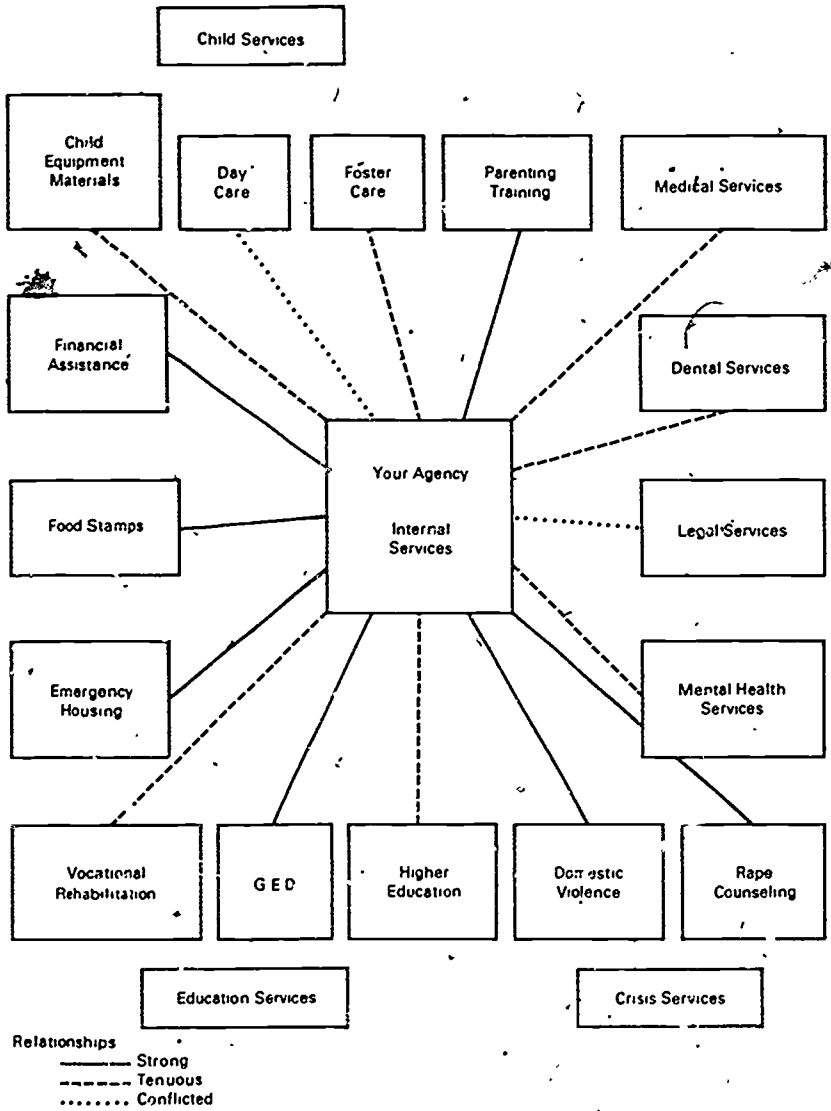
Child Services

Child Equipment Materials

Day Care

Foster Care

Parenting Training

Medical Services

Financial Assistance

Dental Services

Your Agency

Internal Services

Food Stamps

Legal Services

Emergency Housing

Mental Health Services

Vocational Rehabilitation

G E D

Higher Education

Domestic Violence

Rape Counseling

Education Services

Crisis Services

Relationships
Strong
Tenuous
Conflicted